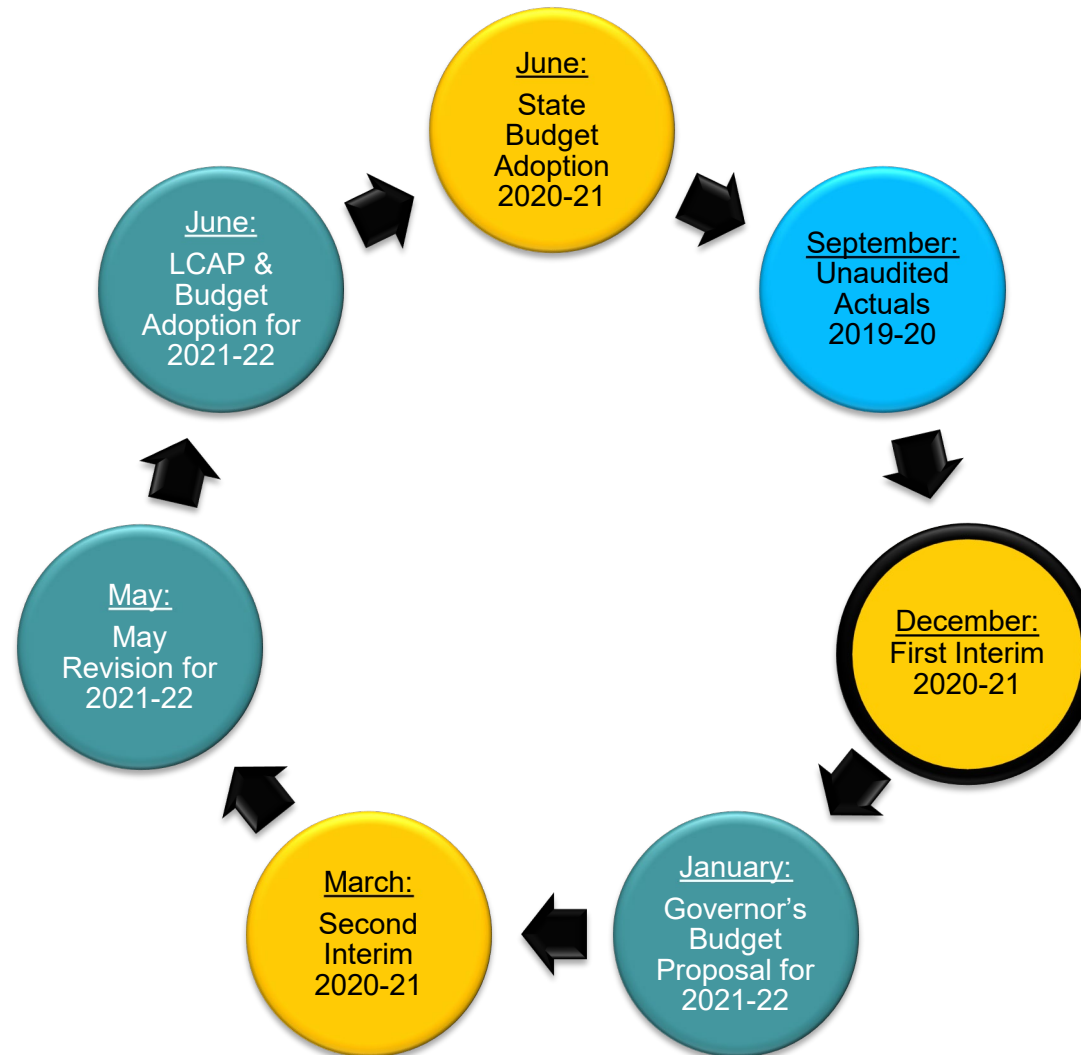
June:
State Budget Adoption 2020-21

September:
Unaudited Actuals 2019-20

December:
First Interim 2020-21

January:
Governor’s Budget Proposal for 2021-22

March:
Second Interim 2020-21

May:
May Revision for 2021-22

June:
LCAP & Budget Adoption for 2021-22